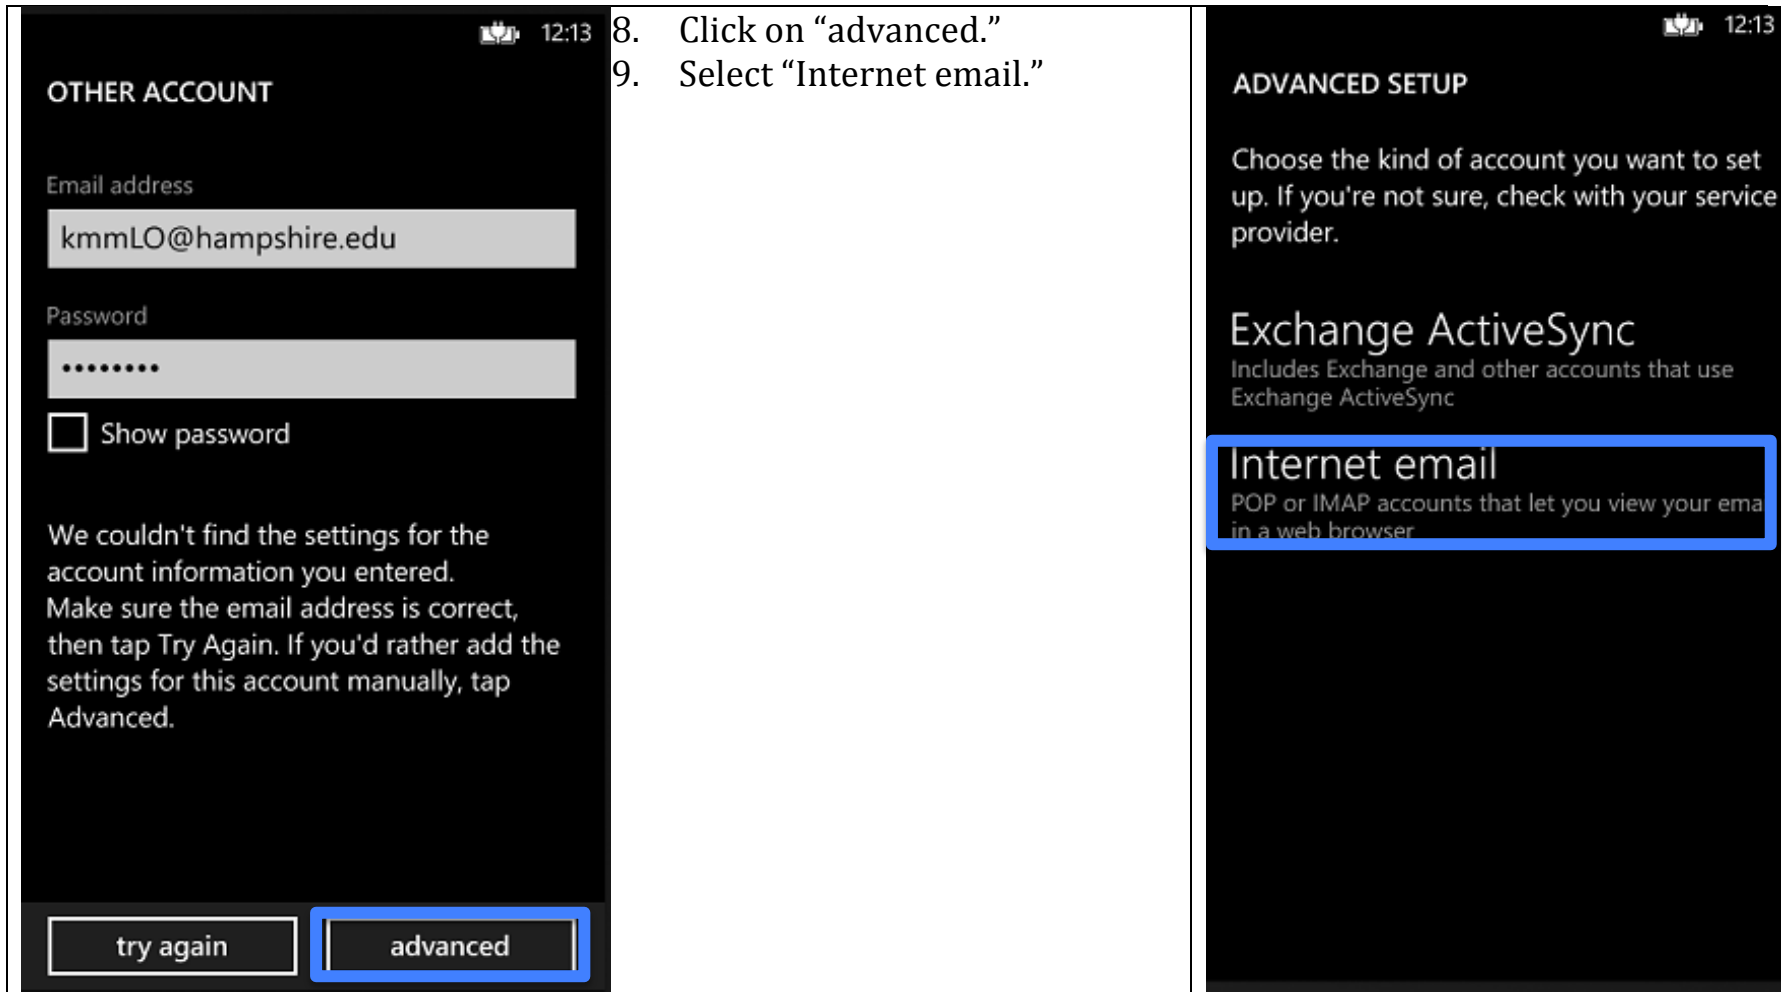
12:13

OTHER ACCOUNT

Email address

kmmLO@hampshire.edu

Password

•••••••••

Show password

We couldn't find the settings for the account information you entered. Make sure the email address is correct, then tap Try Again. If you'd rather add the settings for this account manually, tap Advanced.

try again

advanced

8. Click on “advanced.”

9. Select “Internet email.”

12:13

ADVANCED SETUP

Choose the kind of account you want to set up. If you're not sure, check with your service provider.

Exchange ActiveSync

Includes Exchange and other accounts that use Exchange ActiveSync

Internet email

POP or IMAP accounts that let you view your ema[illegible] in a web browser